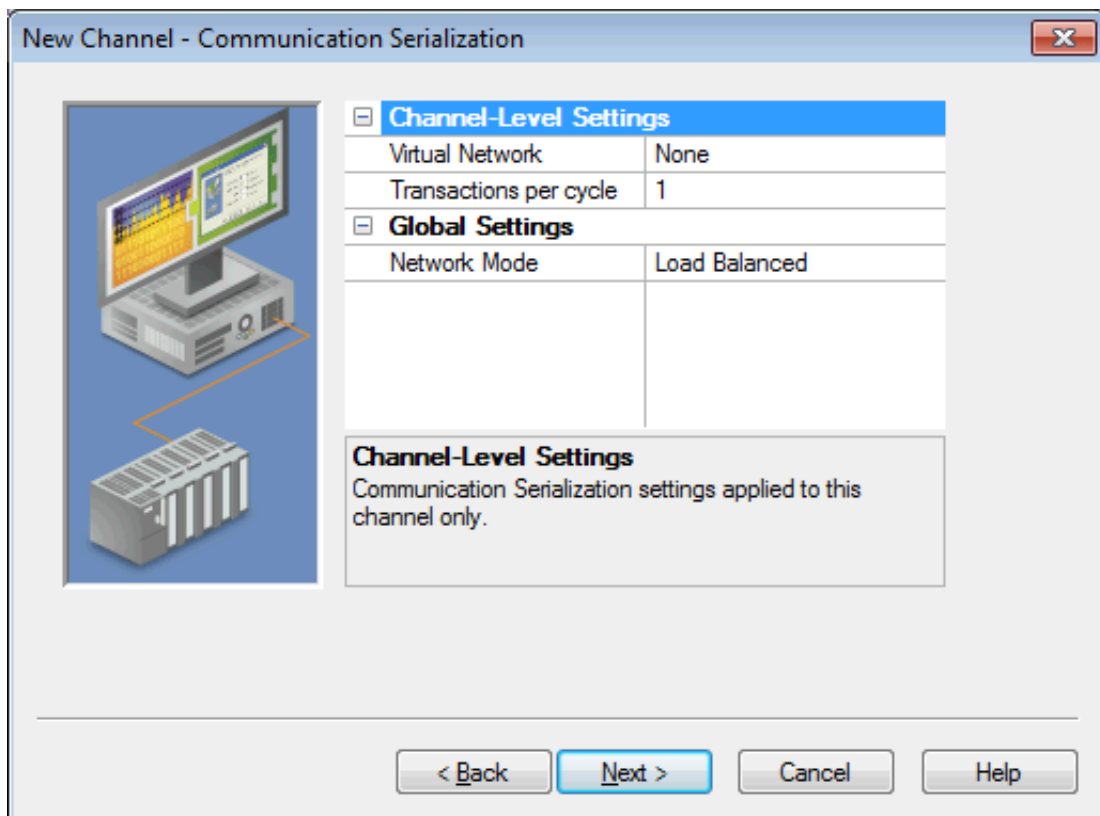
New Channel - Communication Serialization

| Channel-Level Settings | |
|---|---|
| Virtual Network | None |
| Transactions per cycle | 1 |
| Global Settings | |
| Network Mode | Load Balanced |

Channel-Level Settings
Communication Serialization settings applied to this channel only.

< Back
Next >
Cancel
Help